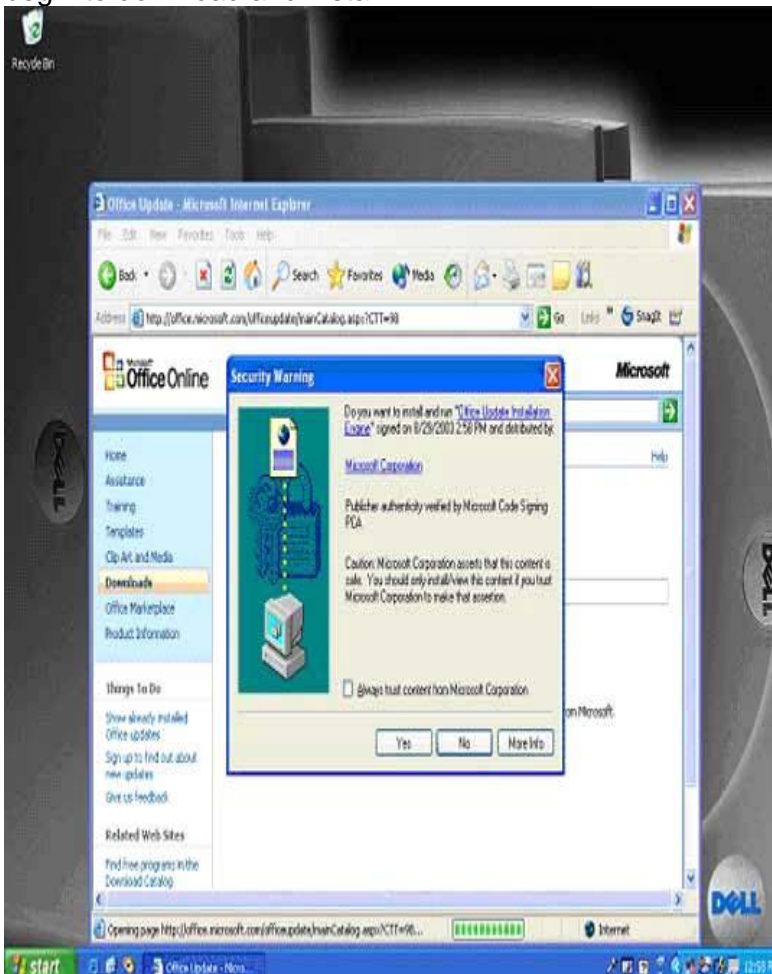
Recycle Bin

Office Update - Microsoft Internet Explorer

File Edit View Favorites Tools Help

Back Search Favorites Media

Address http://office.microsoft.com/officeupdate/mainCatalog.aspx?CTT=98

Go Links SnagIt

Office Online

Microsoft

Home
Assistance
Training
Templates
Clip Art and Media
Downloads
Office Marketplace
Product Information

Things To Do

Show already installed Office updates
Sign up to find out about new updates
Give us feedback

Related Web Sites

Find free programs in the Download Catalog

Help

on Microsoft

Security Warning

Do you want to install and run "Office Update Installation Engine" signed on 8/29/2003 2:56 PM and distributed by:

Microsoft Corporation

Publisher authenticity verified by Microsoft Code Signing PCA

Caution: Microsoft Corporation asserts that this content is safe. You should only install/view this content if you trust Microsoft Corporation to make that assertion.

Always trust content from Microsoft Corporation

Yes No More Info

Opening page http://office.microsoft.com/officeupdate/mainCatalog.aspx?CTT=98...

Internet

DELL

start Office Update - Micro...